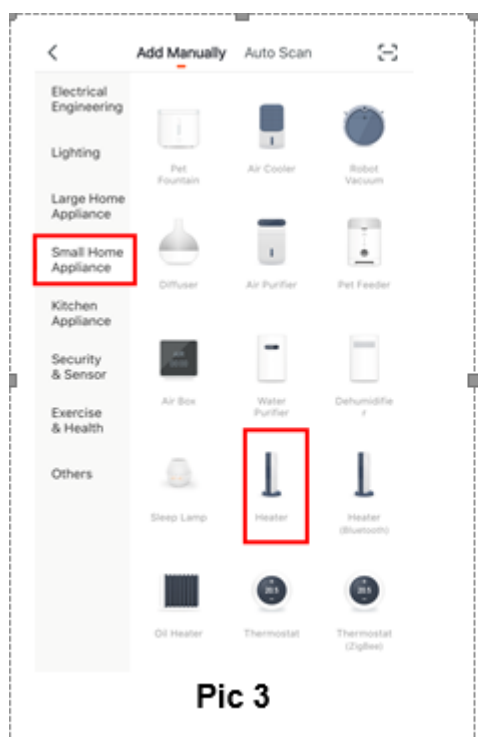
Add Manually Auto Scan

Electrical Engineering

Lighting

Large Home Appliance

Small Home Appliance

Kitchen Appliance

Security & Sensor

Exercise & Health

Others

Pet Fountain

Air Cooler

Robot Vacuum

Diffuser

Air Purifier

Pet Feeder

Air Box

Water Purifier

Dehumidifier

Sleep Lamp

Heater

Heater (Bluetooth)

Oil Heater

Thermostat

Thermostat (Zigbee)

Pic 3